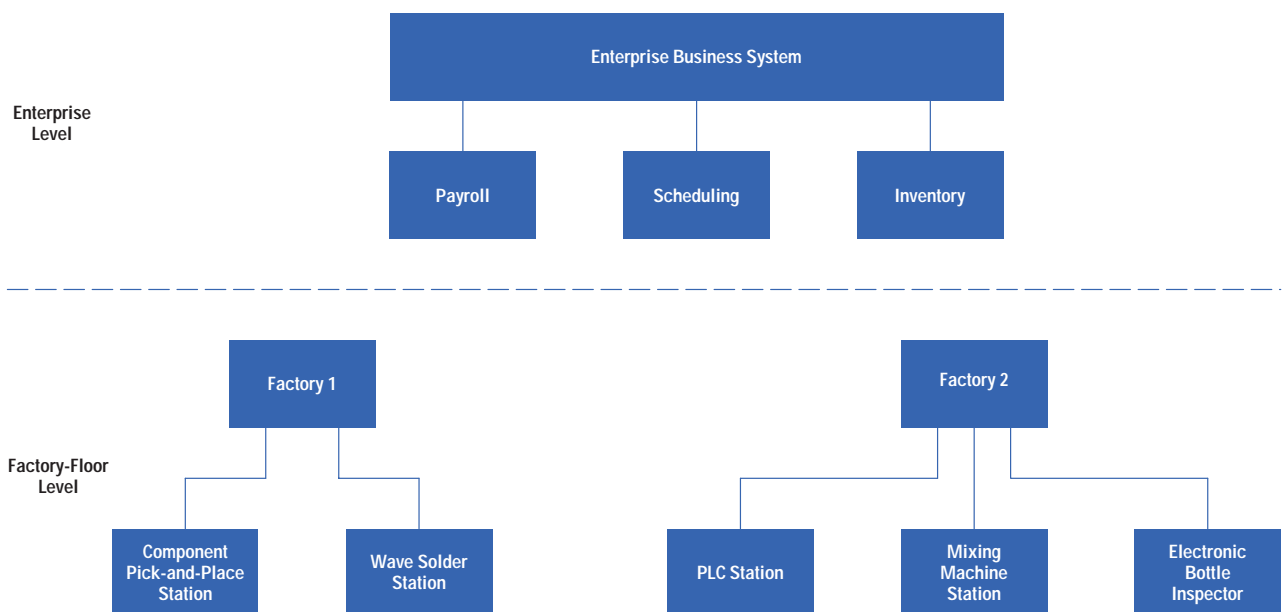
Enterprise Level

Enterprise Business System

Payroll

Scheduling

Inventory

Factory-Floor Level

Factory 1

Factory 2

Component Pick-and-Place Station

Wave Solder Station

PLC Station

Mixing Machine Station

Electronic Bottle Inspector